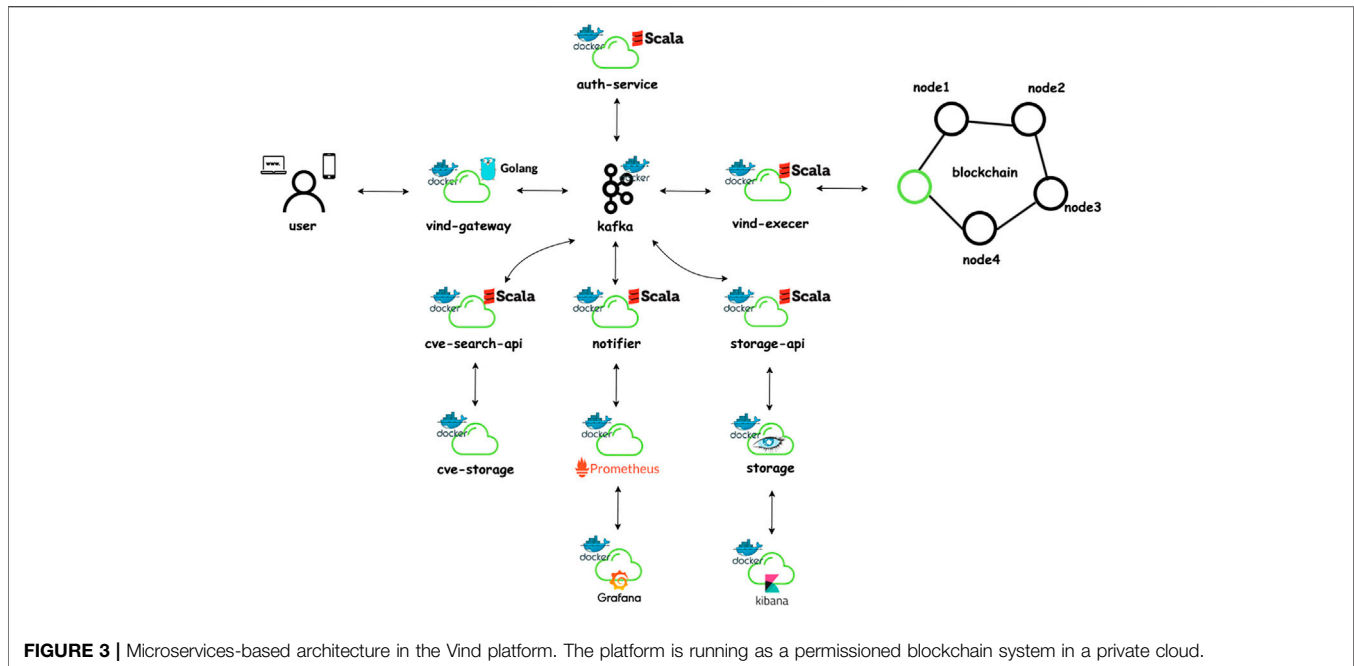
docker Scala
auth-service

www

user

docker Golang
vind-gateway

docker
kafka

docker Scala
vind-execer

node1
node2
blockchain
node3
node4

docker Scala
cve-search-api

docker Scala
notifier

docker Scala
storage-api

docker
cve-storage

docker
Prometheus

docker
storage

docker
Grafana

docker
kibana

**FIGURE 3 |** Microservices-based architecture in the Vind platform. The platform is running as a permissioned blockchain system in a private cloud.